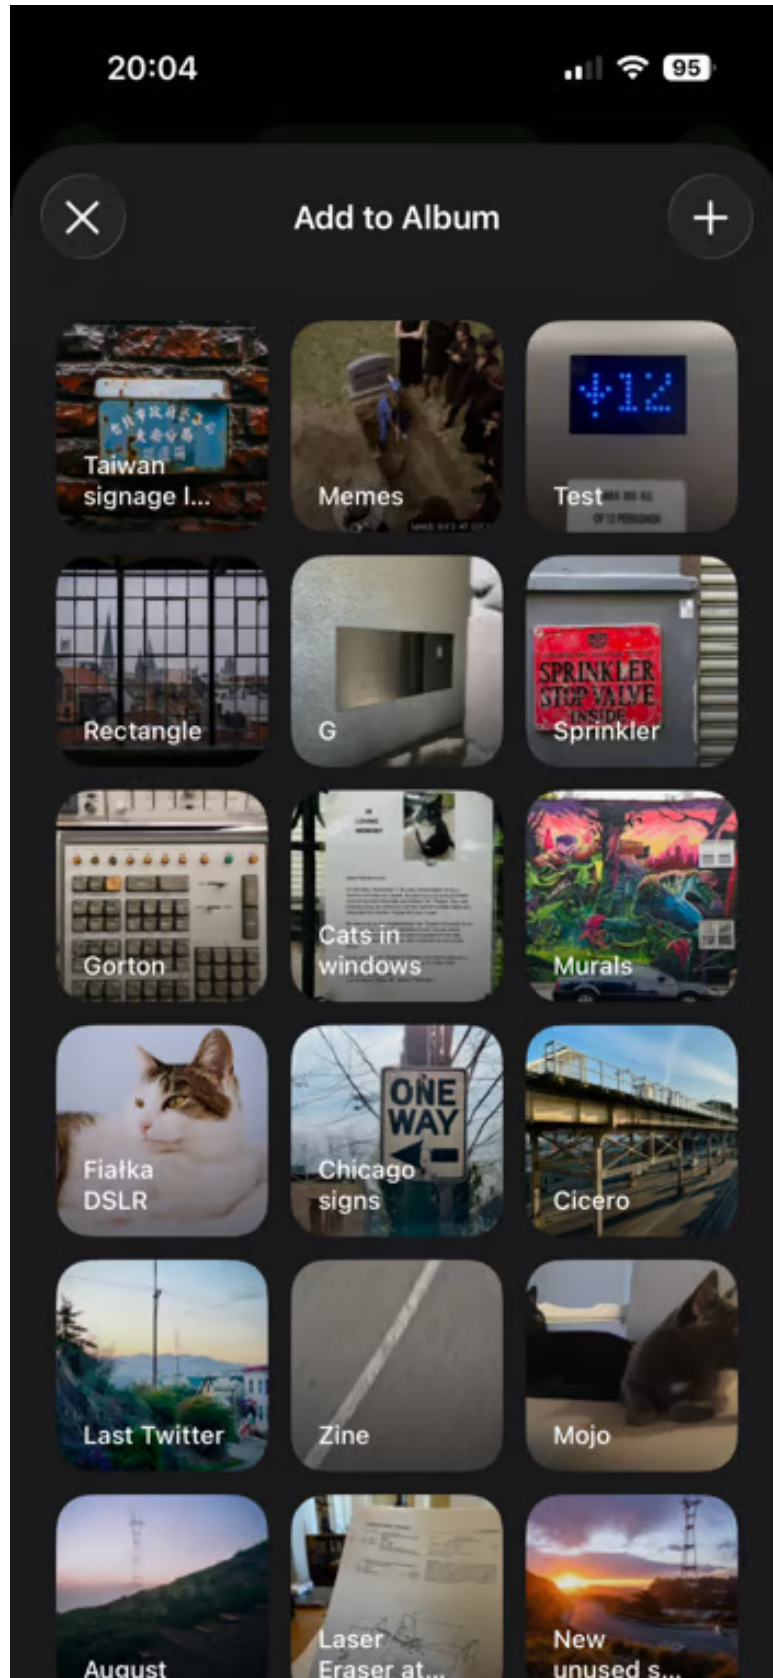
20:04

95

Add to Album

Taiwan signage l...

Memes

Test

Rectangle

G

Sprinkler

Gorton

Cats in windows

Murals

Fiałka DSLR

Chicago signs

Cicero

Last Twitter

Zine

Mojo

August

Laser Eraser at...

New unused s...